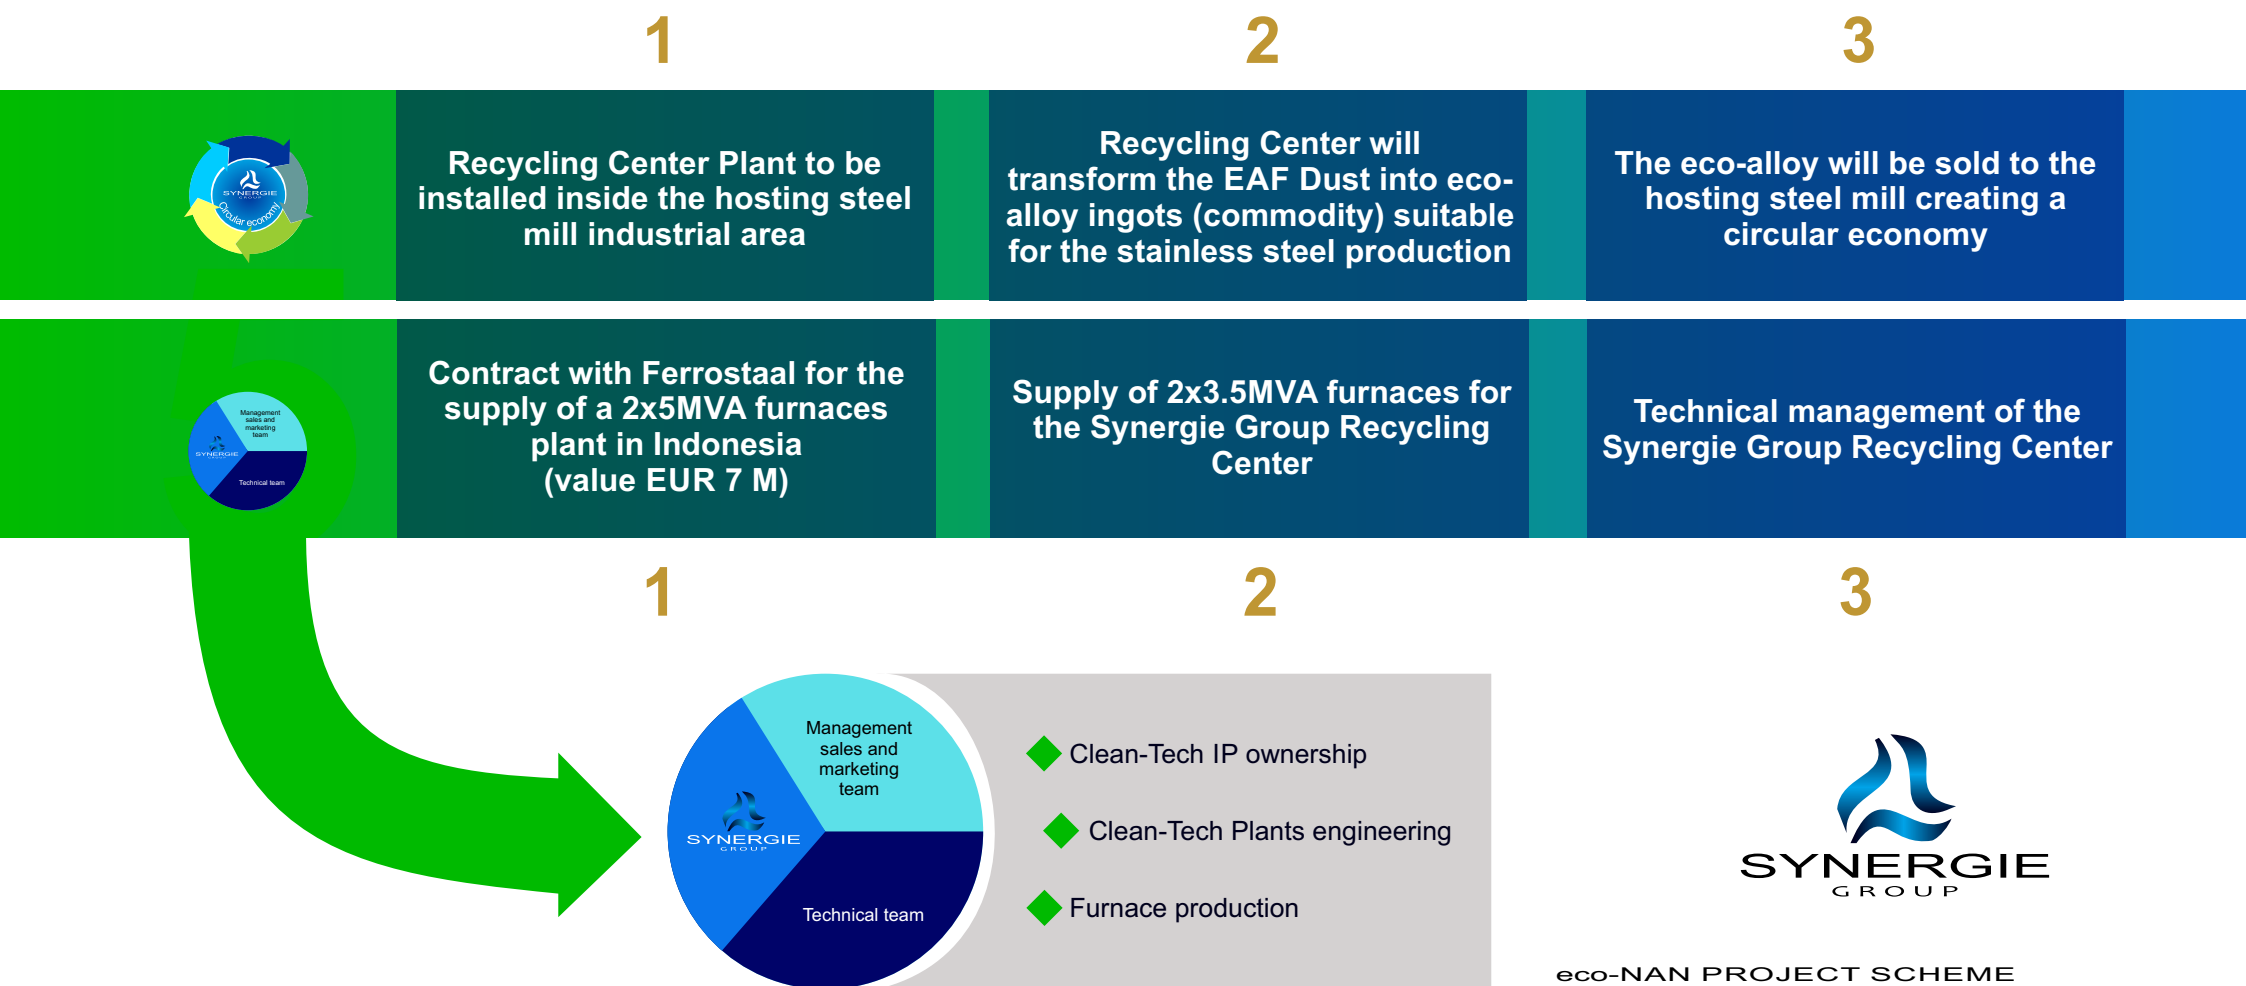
1

2

3

SYNERGIE GROUP

Circular economy

Recycling Center Plant to be installed inside the hosting steel mill industrial area

Recycling Center will transform the EAF Dust into eco-alloy ingots (commodity) suitable for the stainless steel production

The eco-alloy will be sold to the hosting steel mill creating a circular economy

Management sales and marketing team

SYNERGIE

Technical team

Contract with Ferrostaal for the supply of a 2x5MVA furnaces plant in Indonesia (value EUR 7 M)

Supply of 2x3.5MVA furnaces for the Synergie Group Recycling Center

Technical management of the Synergie Group Recycling Center

1

2

3

Management sales and marketing team

SYNERGIE GROUP

Technical team

Clean-Tech IP ownership

Clean-Tech Plants engineering

Furnace production

SYNERGIE GROUP

eco-NAN PROJECT SCHEME